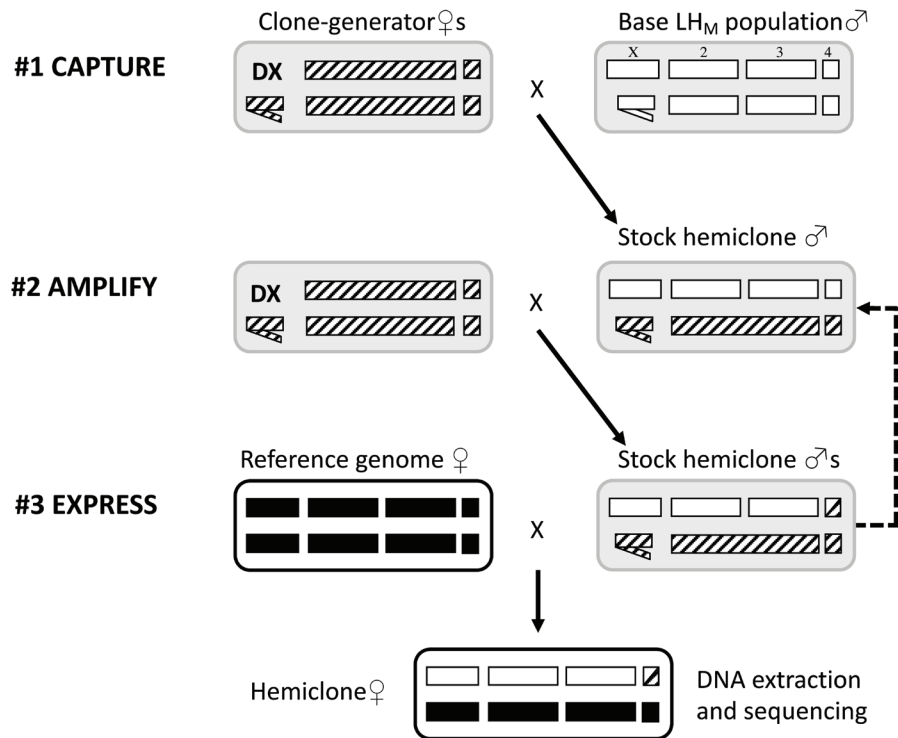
#1 CAPTURE

Clone-generator♀s

DX

X

Base $LH_M$ population♂

X 2 3 4

Stock hemiclone ♂

#2 AMPLIFY

DX

X

Stock hemiclone ♂s

#3 EXPRESS

Reference genome ♀

X

Hemiclone♀

DNA extraction and sequencing